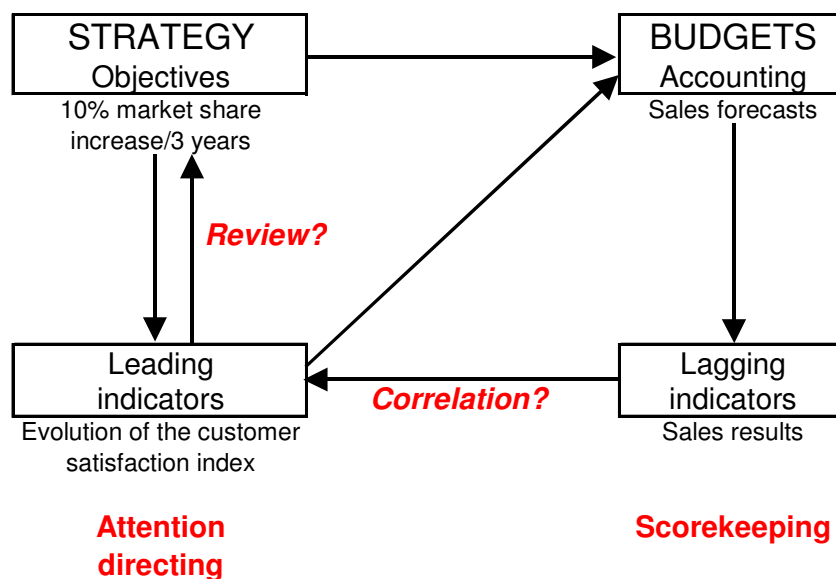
STRATEGY
Objectives
10% market share increase/3 years

BUDGETS
Accounting
Sales forecasts

Review?

Leading indicators
Evolution of the customer satisfaction index

Correlation?

Lagging indicators
Sales results

Attention directing

Scorekeeping